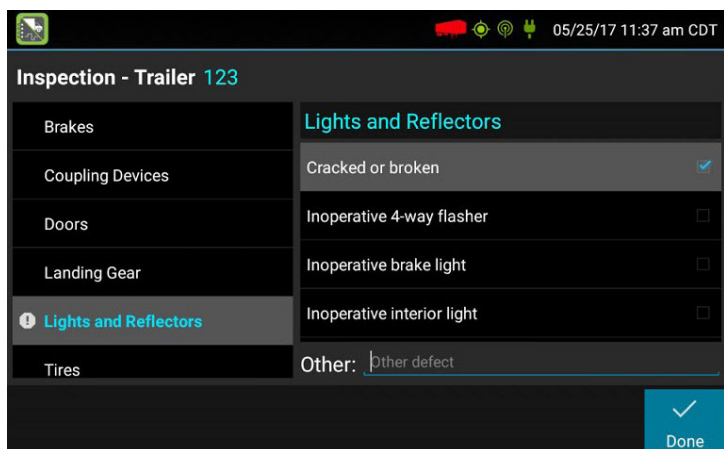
05/25/17 11:37 am CDT

Inspection - Trailer 123

Brakes

Coupling Devices

Doors

Landing Gear

Lights and Reflectors

Tires

Lights and Reflectors

Cracked or broken

Inoperative 4-way flasher

Inoperative brake light

Inoperative interior light

Other: Other defect

Done